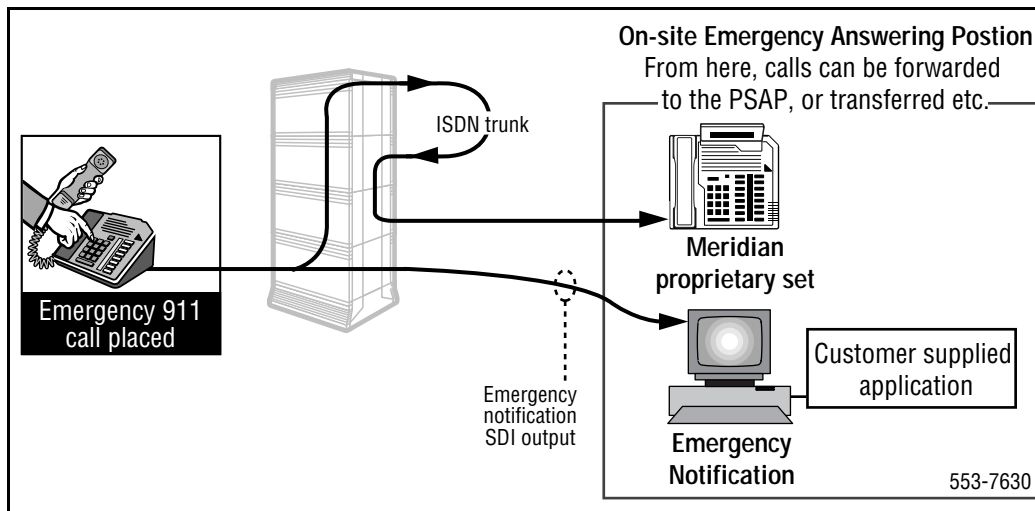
On-site Emergency Answering Postion
From here, calls can be forwarded to the PSAP, or transferred etc.

ISDN trunk

Emergency 911 call placed

Meridian proprietary set

Customer supplied application

Emergency notification SDI output

Emergency Notification

553-7630